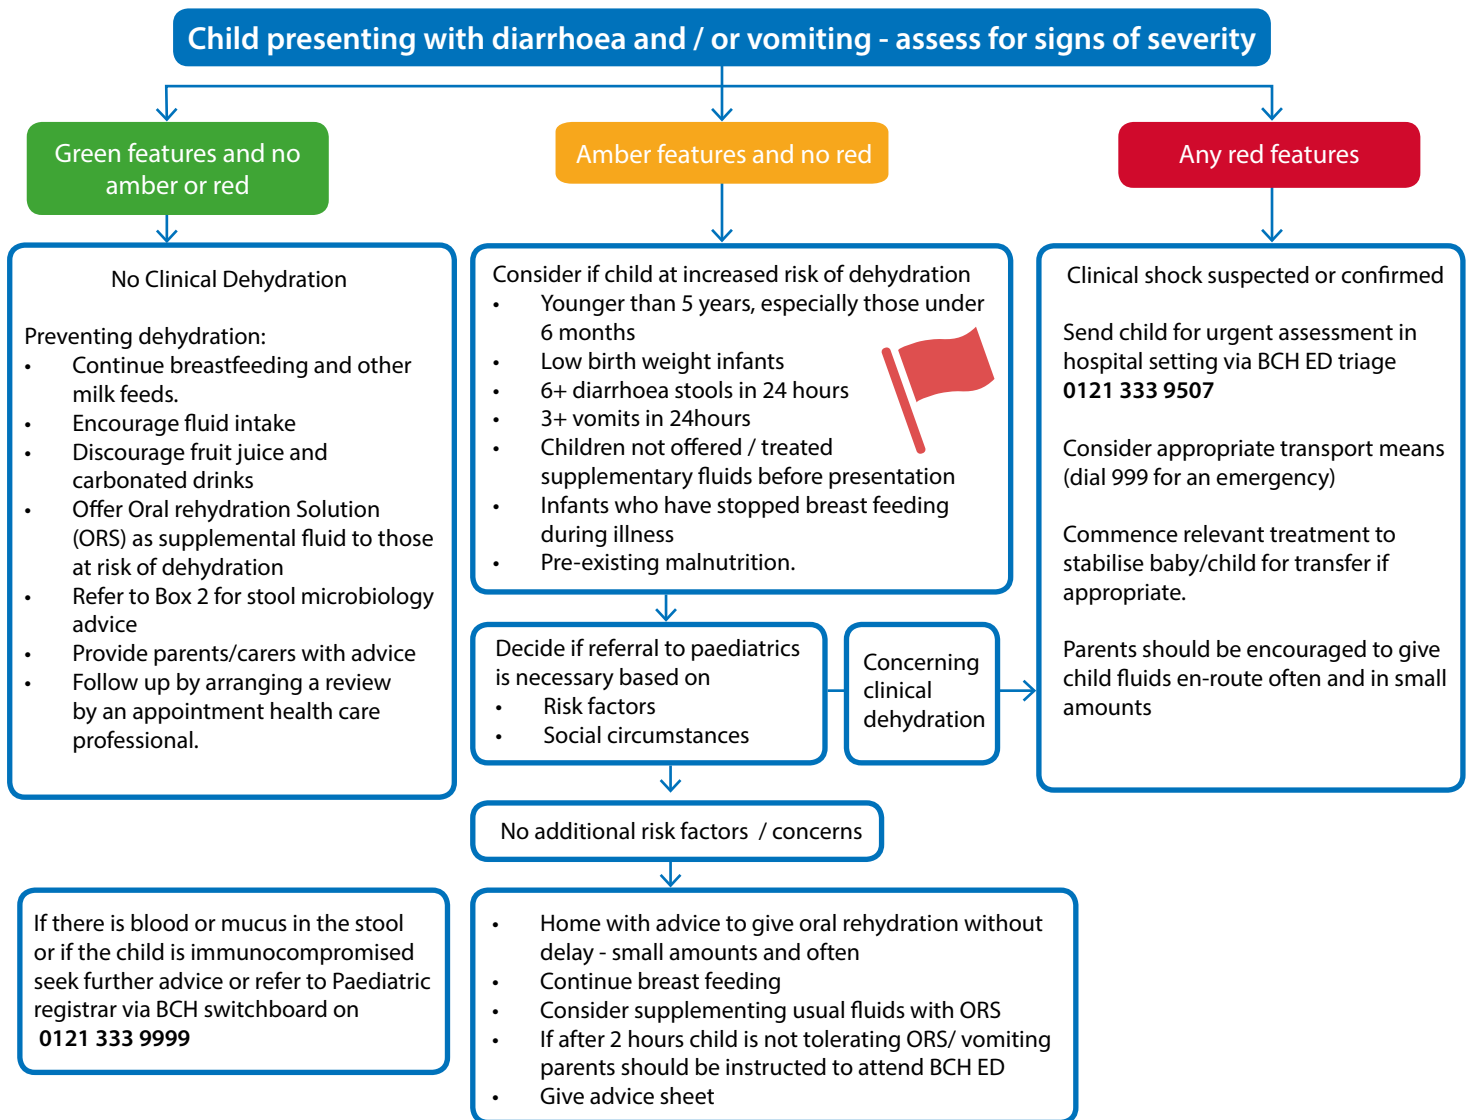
Child presenting with diarrhoea and / or vomiting - assess for signs of severity

Green features and no amber or red

No Clinical Dehydration

Preventing dehydration:
- Continue breastfeeding and other milk feeds.
- Encourage fluid intake
- Discourage fruit juice and carbonated drinks
- Offer Oral rehydration Solution (ORS) as supplemental fluid to those at risk of dehydration
- Refer to Box 2 for stool microbiology advice
- Provide parents/carers with advice
- Follow up by arranging a review by an appointment health care professional.

Amber features and no red

Consider if child at increased risk of dehydration
- Younger than 5 years, especially those under 6 months
- Low birth weight infants
- 6+ diarrhoea stools in 24 hours
- 3+ vomits in 24hours
- Children not offered / treated supplementary fluids before presentation
- Infants who have stopped breast feeding during illness
- Pre-existing malnutrition.

Decide if referral to paediatrics is necessary based on
- Risk factors
- Social circumstances

Concerning clinical dehydration

No additional risk factors / concerns

- Home with advice to give oral rehydration without delay - small amounts and often
- Continue breast feeding
- Consider supplementing usual fluids with ORS
- If after 2 hours child is not tolerating ORS/ vomiting parents should be instructed to attend BCH ED
- Give advice sheet

Any red features

Clinical shock suspected or confirmed

Send child for urgent assessment in hospital setting via BCH ED triage **0121 333 9507**

Consider appropriate transport means (dial 999 for an emergency)

Commence relevant treatment to stabilise baby/child for transfer if appropriate.

Parents should be encouraged to give child fluids en-route often and in small amounts

If there is blood or mucus in the stool or if the child is immunocompromised seek further advice or refer to Paediatric registrar via BCH switchboard on **0121 333 9999**